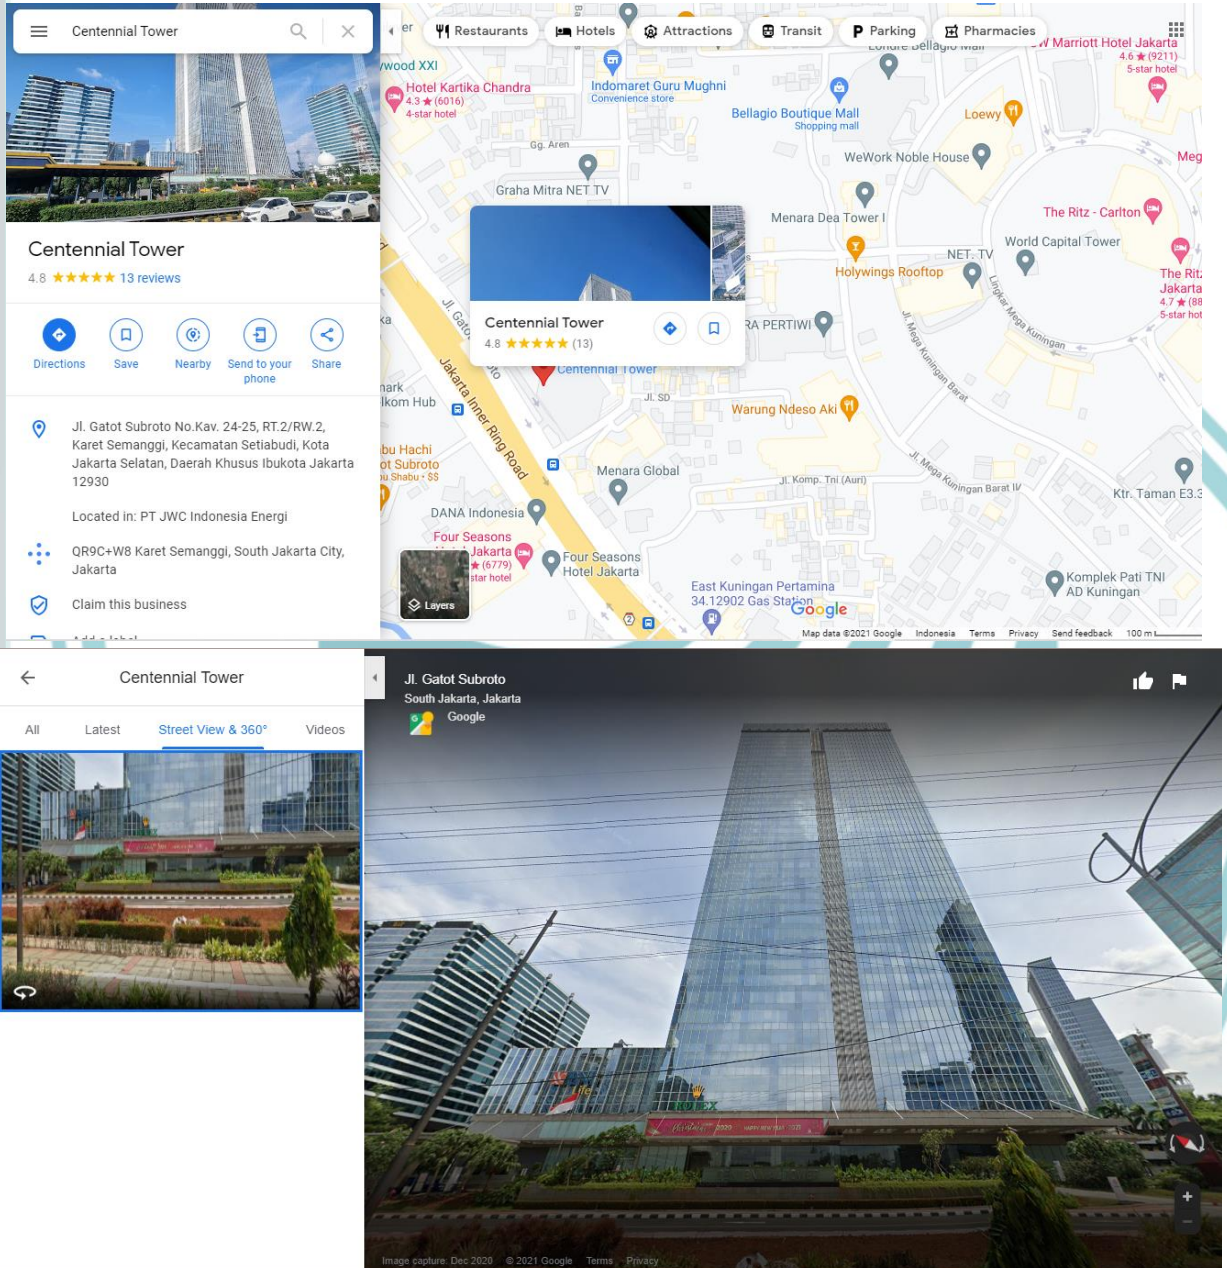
Centennial Tower

Centennial Tower
4.8 ★★★★★ 13 reviews

Directions Save Nearby Send to your phone Share

Jl. Gatot Subroto No.Kav. 24-25, RT.2/RW.2, Karet Semanggi, Kecamatan Setiabudi, Kota Jakarta Selatan, Daerah Khusus Ibukota Jakarta 12930

Located in: PT JWC Indonesia Energi

QR9C+W8 Karet Semanggi, South Jakarta City, Jakarta

Claim this business

Restaurants Hotels Attractions Transit Parking Pharmacies

Hotel Kartika Chandra 4.3 ★ (6016) 4-star hotel
Indomaret Guru Mughni Convenience store
Bellagio Boutique Mall Shopping mall
JW Marriott Hotel Jakarta 4.6 ★ (9211) 5-star hotel
Loewy
WeWork Noble House
Gg. Aren
Graha Mitra NET TV
Menara Dea Tower I
The Ritz - Carlton
World Capital Tower
NET. TV
Holywings Rooftop
The Ritz Jakarta 4.7 ★ (88 5-star hot
Centennial Tower 4.8 ★★★★★ (13)
RA PERTIWI
Jakarta Inner Ring Road
Jl. Gatot
Centennial Tower
Jl. SD
Warung Ndeso Aki
Jl. Mega Kuningan Barat
Menara Global
Jl. Komp. Tni (Auri)
Jl. Mega Kuningan Barat IV
Ktr. Taman E3.3
DANA Indonesia
Four Seasons Jakarta ★ (6779) star hotel
Four Seasons Hotel Jakarta
East Kuningan Pertamina 34.12902 Gas Station
Komplek Pati TNI AD Kuningan
Layers
Google
Map data ©2021 Google Indonesia Terms Privacy Send feedback 100 m

Centennial Tower
All Latest Street View & 360° Videos

Jl. Gatot Subroto
South Jakarta, Jakarta
Google

Image capture: Dec 2020 © 2021 Google Terms Privacy